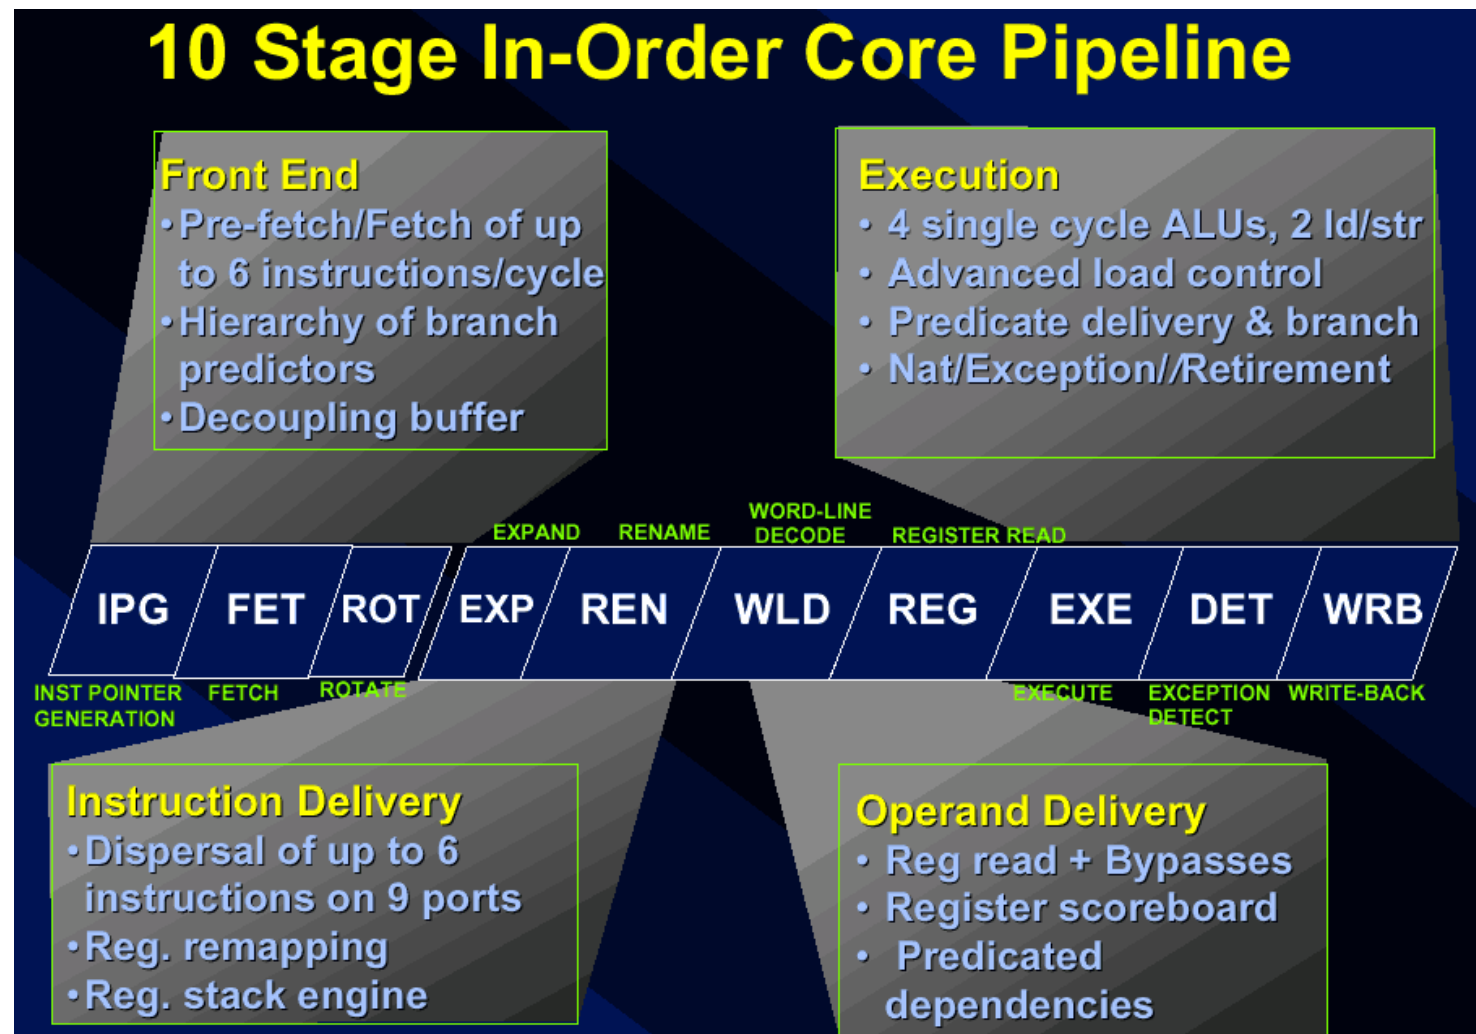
10 Stage In-Order Core Pipeline

Front End
• Pre-fetch/Fetch of up to 6 instructions/cycle
• Hierarchy of branch predictors
• Decoupling buffer

Execution
• 4 single cycle ALUs, 2 ld/str
• Advanced load control
• Predicate delivery & branch
• Nat/Exception//Retirement

EXPAND RENAME WORD-LINE DECODE REGISTER READ

| IPG | FET | ROT | EXP | REN | WLD | REG | EXE | DET | WRB |
|---|---|---|---|---|---|---|---|---|---|

INST POINTER GENERATION FETCH ROTATE EXECUTE EXCEPTION DETECT WRITE-BACK

Instruction Delivery
• Dispersal of up to 6 instructions on 9 ports
• Reg. remapping
• Reg. stack engine

Operand Delivery
• Reg read + Bypasses
• Register scoreboard
• Predicated dependencies